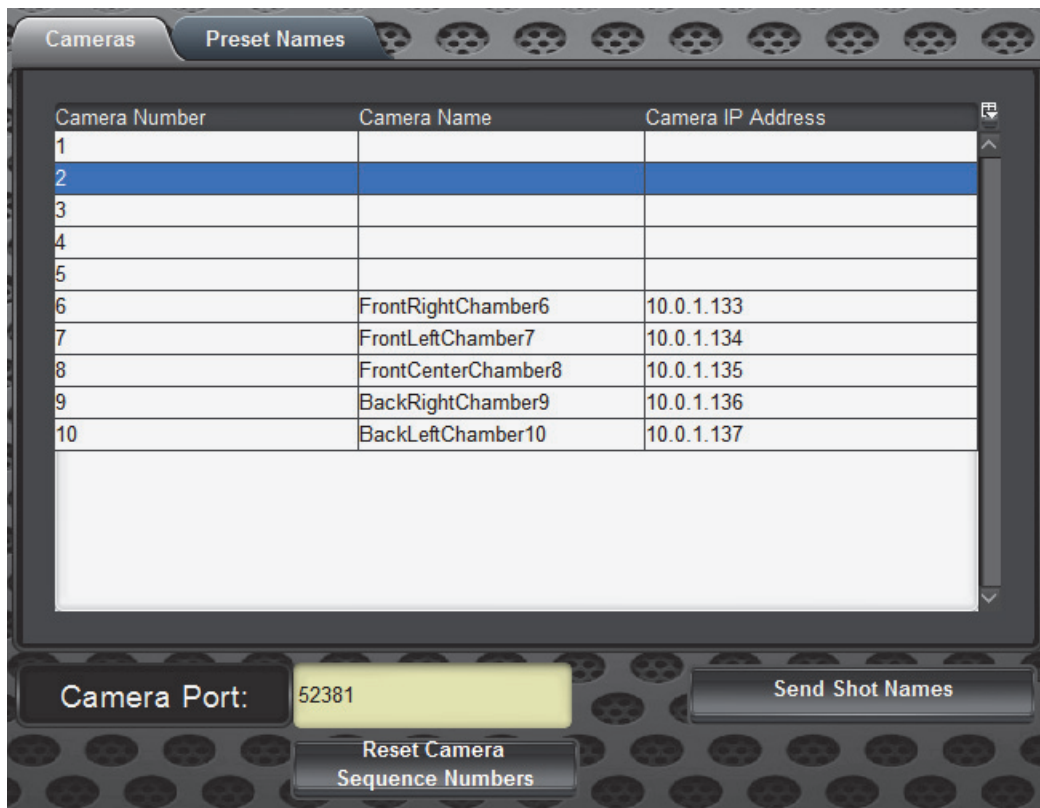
Cameras
Preset Names

| Camera Number | Camera Name | Camera IP Address |
|---|---|---|
| 1 | | |
| 2 | | |
| 3 | | |
| 4 | | |
| 5 | | |
| 6 | FrontRightChamber6 | 10.0.1.133 |
| 7 | FrontLeftChamber7 | 10.0.1.134 |
| 8 | FrontCenterChamber8 | 10.0.1.135 |
| 9 | BackRightChamber9 | 10.0.1.136 |
| 10 | BackLeftChamber10 | 10.0.1.137 |

Camera Port:
52381
Send Shot Names
Reset Camera Sequence Numbers